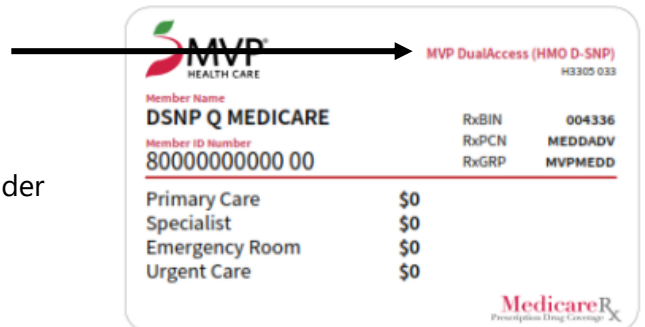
der

MVP HEALTH CARE

MVP DualAccess (HMO D-SNP)
H3305 033

Member Name
DSNP Q MEDICARE

Member ID Number
80000000000 00

| RxBIN | 004336 |
|---|---|
| RxPCN | MEDDADV |
| RxGRP | MVPMEDD |

| Primary Care | $0 |
|---|---|
| Specialist | $0 |
| Emergency Room | $0 |
| Urgent Care | $0 |

MedicareRx
Prescription Drug Coverage